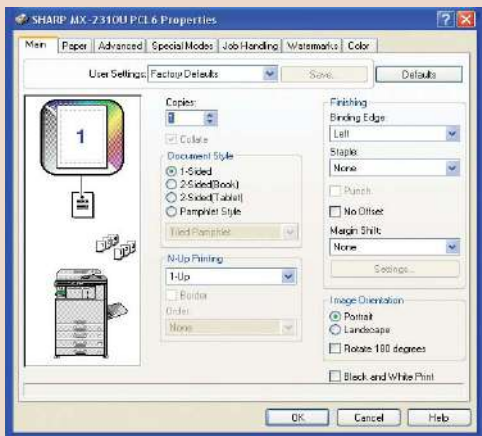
SHARP MX-2310U PCL6 Properties

Main | Paper | Advanced | Special Modes | Job Handling | Watermarks | Color

User Settings: Factory Defaults | Save... | Defaults

1

Copies:
1

Collate

Document Style
1-Sided
2-Sided(Book)
2-Sided(Tablet)
Pamphlet Style

Tiled Pamphlet

N-Up Printing
1-Up

Border

Order
None

Finishing
Binding Edge
Left

Staple
None

Punch

No Offset

Margin Shift
None

Settings...

Image Orientation
Portrait
Landscape

Rotate 180 degrees

Black and White Print

OK | Cancel | Help